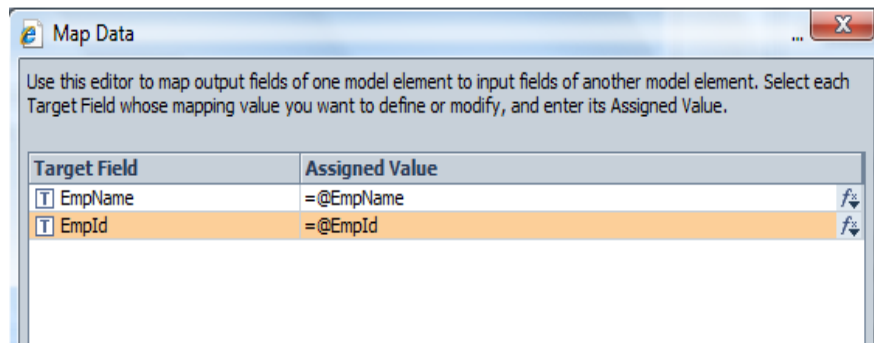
Map Data

Use this editor to map output fields of one model element to input fields of another model element. Select each Target Field whose mapping value you want to define or modify, and enter its Assigned Value.

| Target Field | Assigned Value |
|---|---|
| T EmpName | =@EmpName |
| T EmpId | =@EmpId |